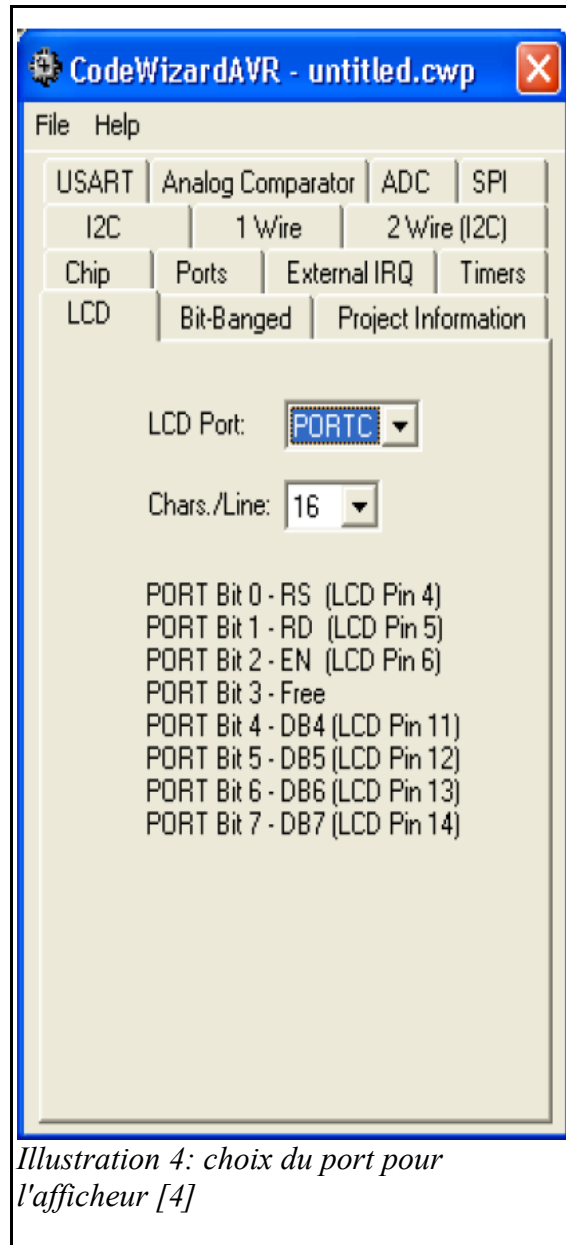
CodeWizardAVR - untitled.cwp

File Help

USART | Analog Comparator | ADC | SPI
I2C | 1 Wire | 2 Wire (I2C)
Chip | Ports | External IRQ | Timers
LCD | Bit-Banged | Project Information

LCD Port: PORTC

Chars./Line: 16

PORT Bit 0 - RS (LCD Pin 4)
PORT Bit 1 - RD (LCD Pin 5)
PORT Bit 2 - EN (LCD Pin 6)
PORT Bit 3 - Free
PORT Bit 4 - DB4 (LCD Pin 11)
PORT Bit 5 - DB5 (LCD Pin 12)
PORT Bit 6 - DB6 (LCD Pin 13)
PORT Bit 7 - DB7 (LCD Pin 14)

Illustration 4: choix du port pour l'afficheur [4]